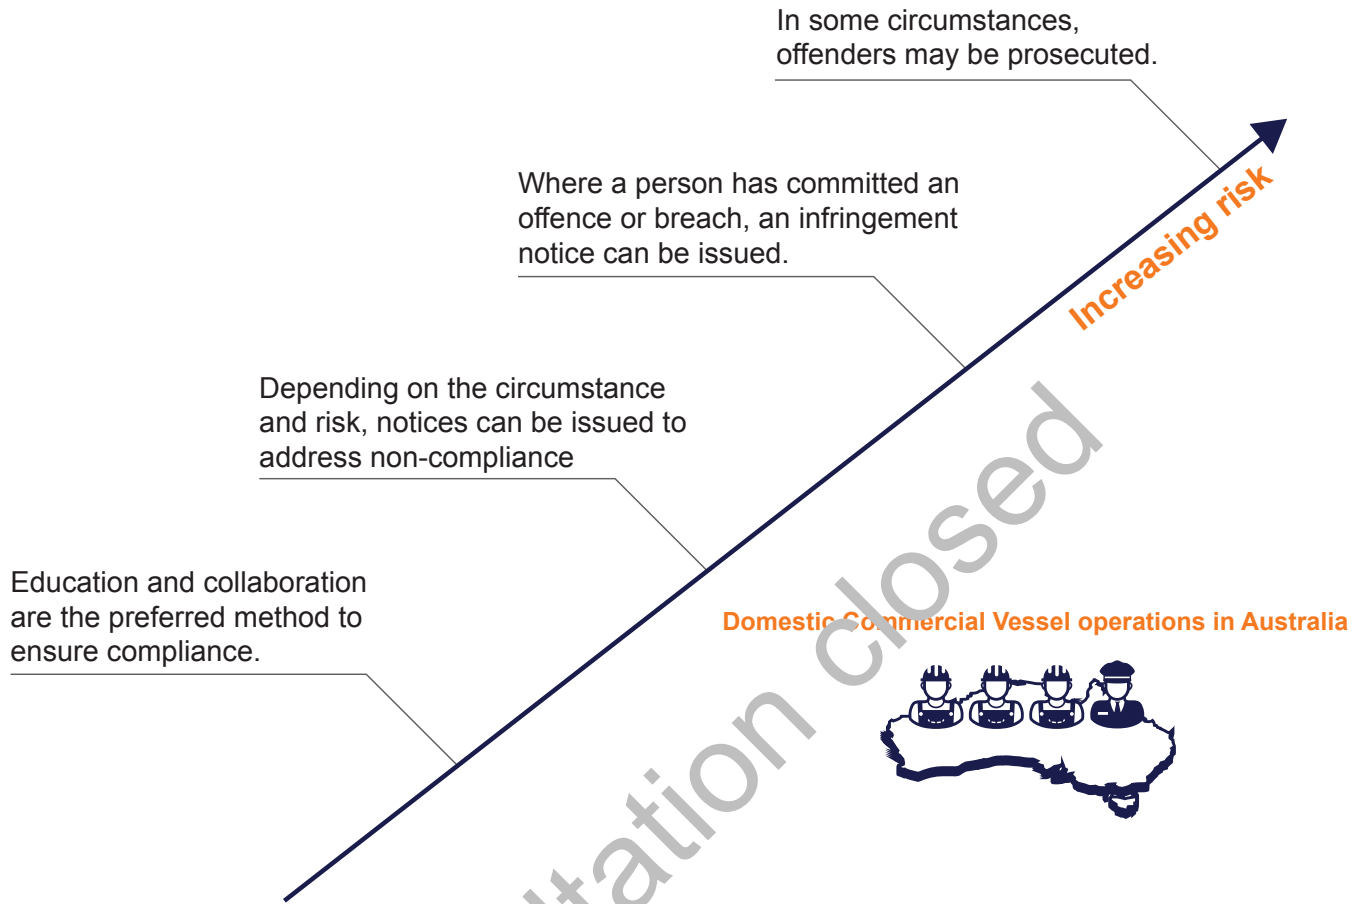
In some circumstances, offenders may be prosecuted.

Where a person has committed an offence or breach, an infringement notice can be issued.

Increasing risk

Depending on the circumstance and risk, notices can be issued to address non-compliance

Education and collaboration are the preferred method to ensure compliance.

Domestic Commercial Vessel operations in Australia

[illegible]tation closed